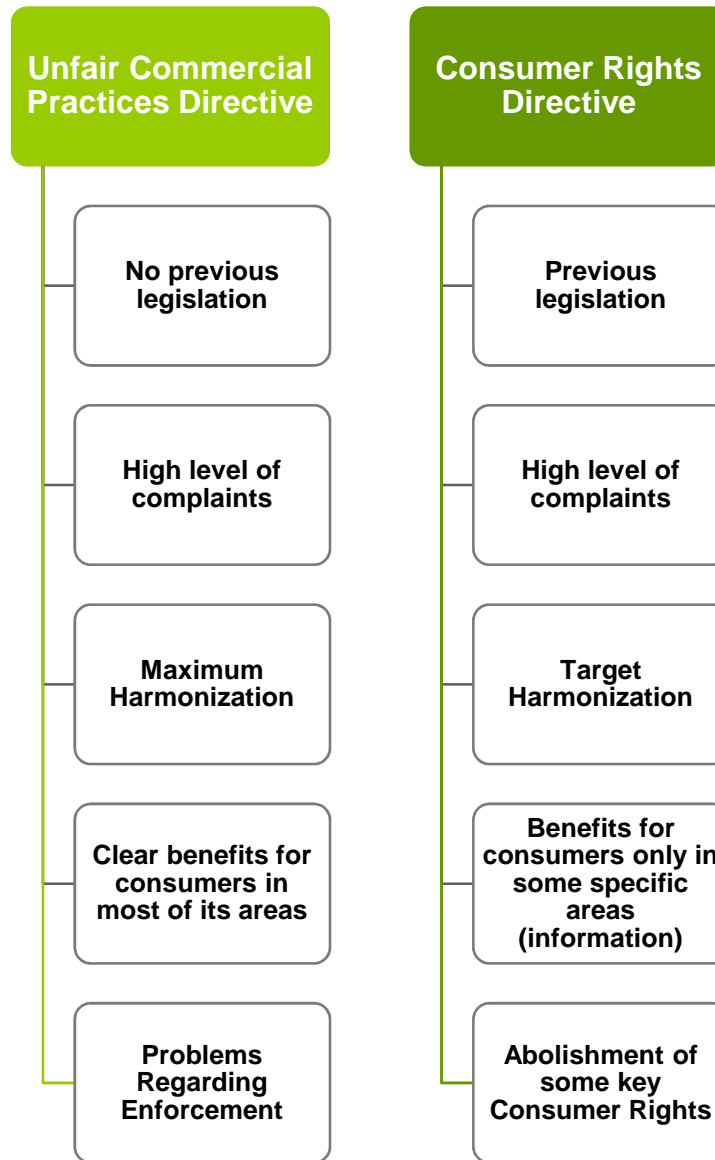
Unfair Commercial Practices Directive

No previous legislation

High level of complaints

Maximum Harmonization

Clear benefits for consumers in most of its areas

Problems Regarding Enforcement

Consumer Rights Directive

Previous legislation

High level of complaints

Target Harmonization

Benefits for consumers only in some specific areas (information)

Abolishment of some key Consumer Rights